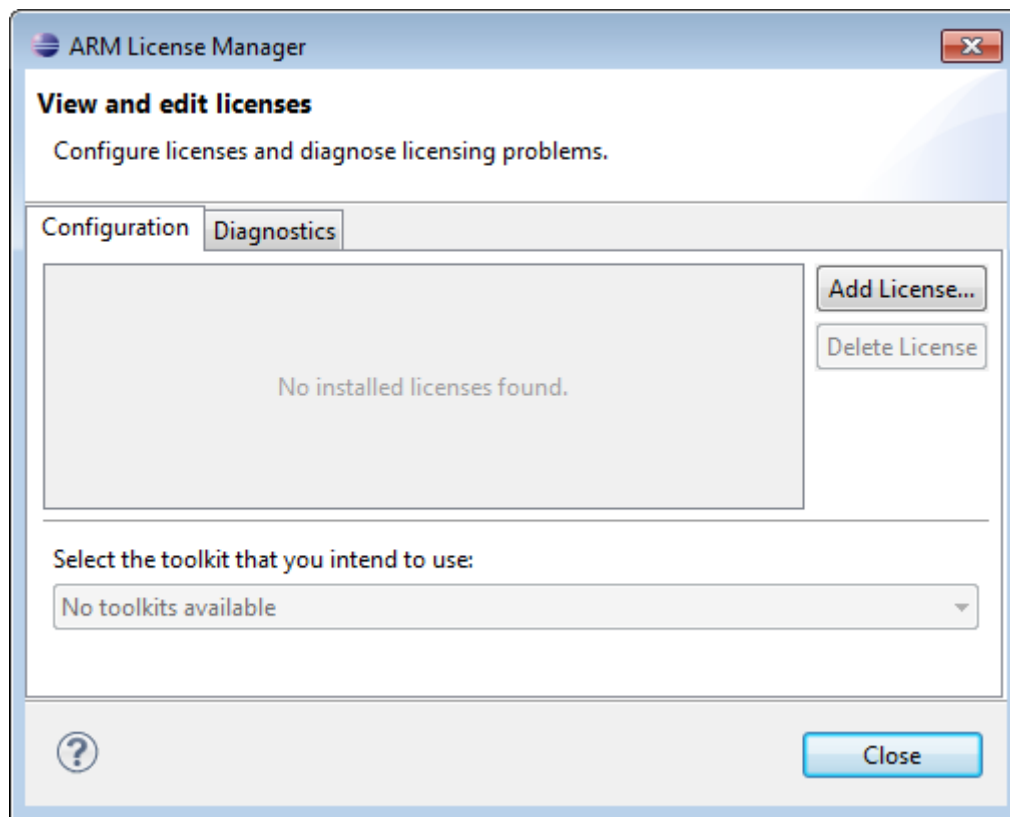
ARM License Manager

View and edit licenses

Configure licenses and diagnose licensing problems.

Configuration
Diagnostics

No installed licenses found.

Add License...
Delete License

Select the toolkit that you intend to use:

No toolkits available

?

Close